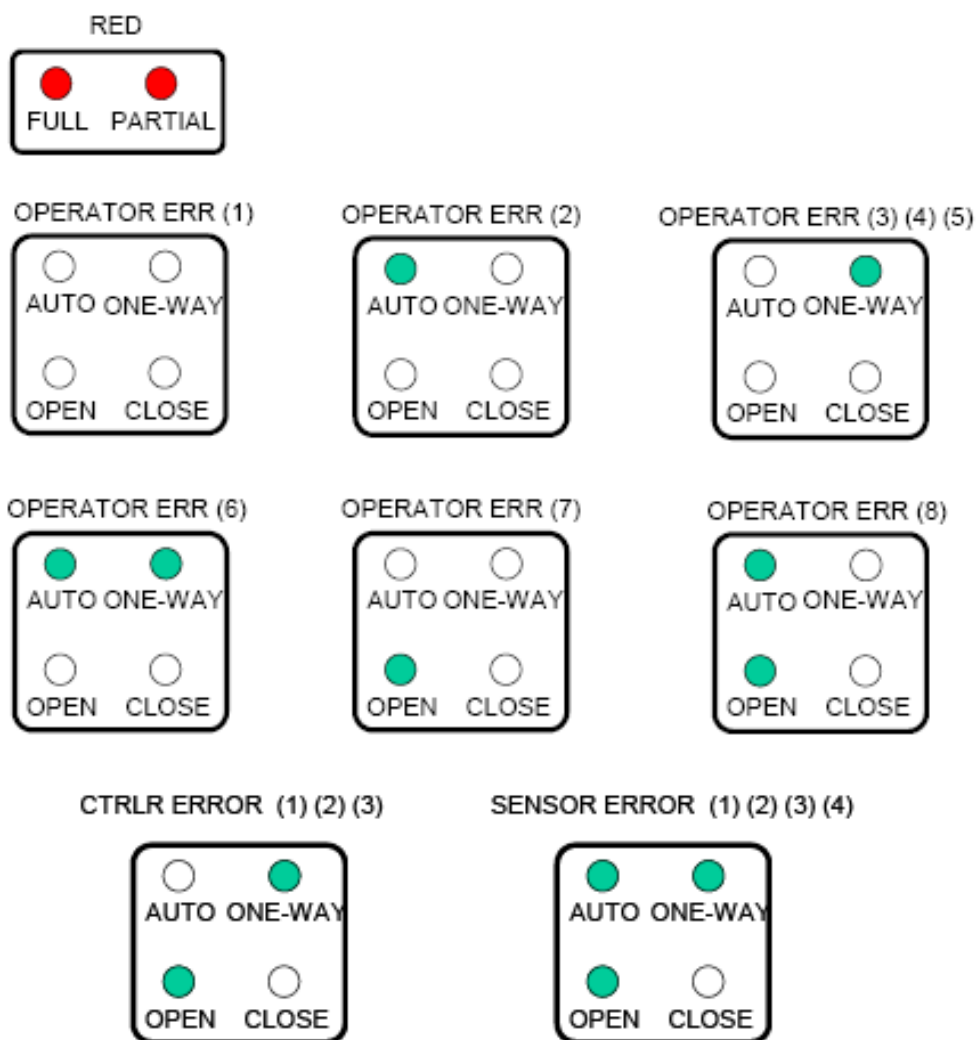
RED

FULL PARTIAL

OPERATOR ERR (1)

AUTO ONE-WAY

OPEN CLOSE

OPERATOR ERR (2)

AUTO ONE-WAY

OPEN CLOSE

OPERATOR ERR (3) (4) (5)

AUTO ONE-WAY

OPEN CLOSE

OPERATOR ERR (6)

AUTO ONE-WAY

OPEN CLOSE

OPERATOR ERR (7)

AUTO ONE-WAY

OPEN CLOSE

OPERATOR ERR (8)

AUTO ONE-WAY

OPEN CLOSE

CTRLR ERROR (1) (2) (3)

AUTO ONE-WAY

OPEN CLOSE

SENSOR ERROR (1) (2) (3) (4)

AUTO ONE-WAY

OPEN CLOSE